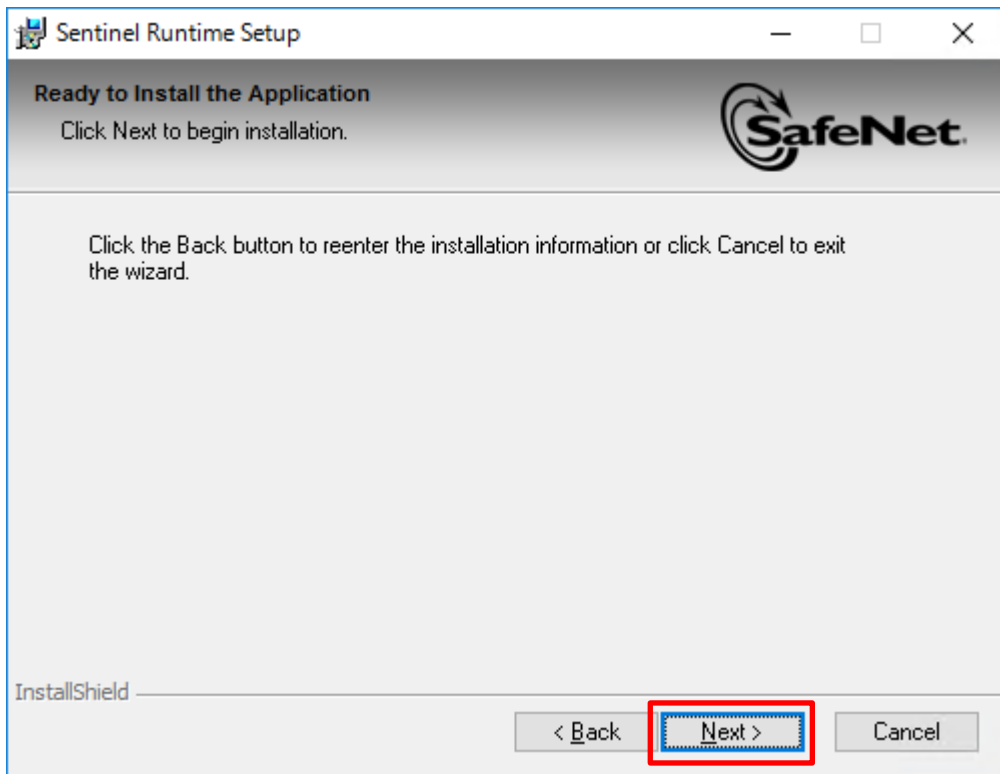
Sentinel Runtime Setup

Ready to Install the Application

Click Next to begin installation.

SafeNet.

Click the Back button to reenter the installation information or click Cancel to exit the wizard.

InstallShield

< Back

Next >

Cancel